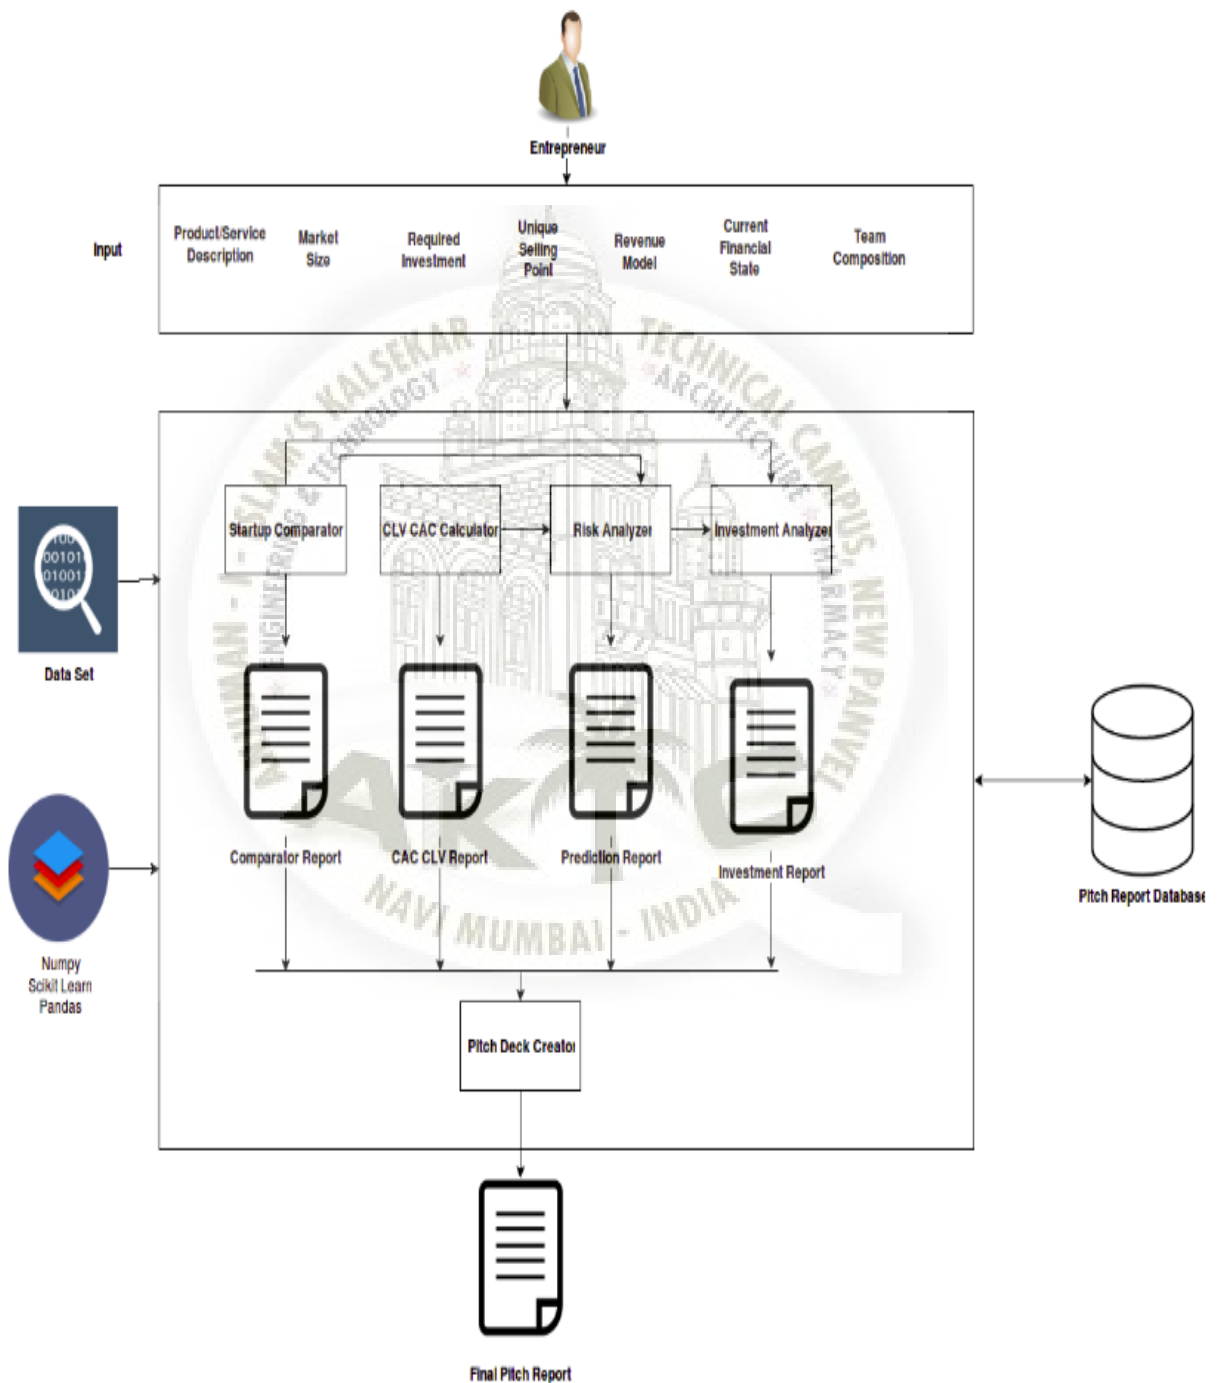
Entrepreneur

Input

Product/Service Description

Market Size

Required Investment

Unique Selling Point

Revenue Model

Current Financial State

Team Composition

ANJUMAN-I-ISLAM'S KALSEKAR TECHNICAL CAMPUS, NEW PANVEL

ENGINEERING & TECHNOLOGY * ARCHITECTURE * PHARMACY

AKTC

NAVI MUMBAI - INDIA

Startup Comparator

CLV CAC Calculator

Risk Analyzer

Investment Analyzer

100
00101
01001
010

Data Set

Comparator Report

CAC CLV Report

Prediction Report

Investment Report

Numpy
Scikit Learn
Pandas

Pitch Report Database

Pitch Deck Creator

Final Pitch Report